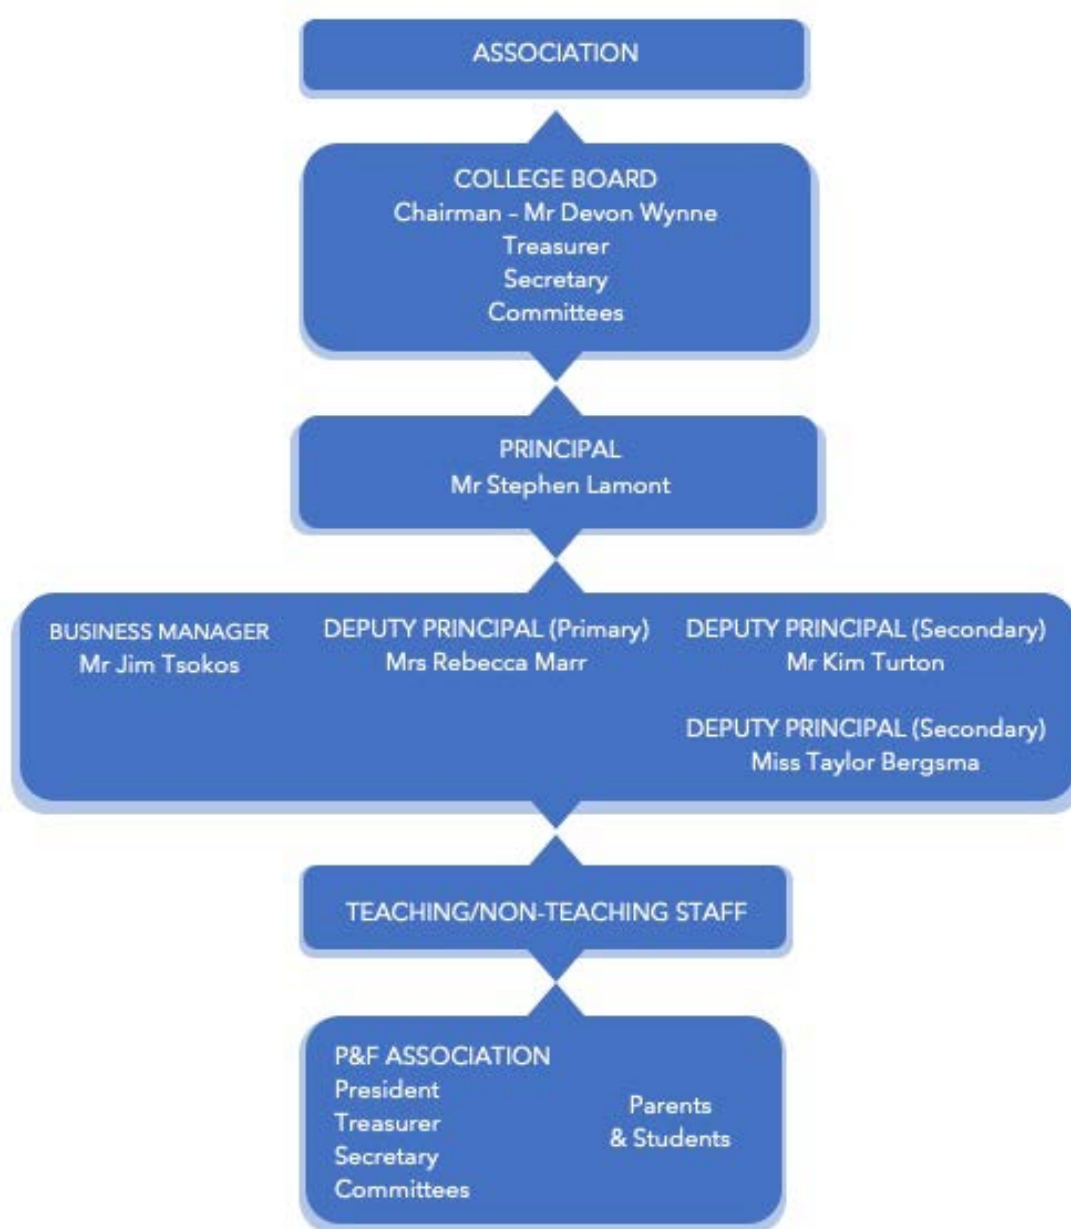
ASSOCIATION

COLLEGE BOARD
Chairman - Mr Devon Wynne
Treasurer
Secretary
Committees

PRINCIPAL
Mr Stephen Lamont

BUSINESS MANAGER
Mr Jim Tsokos

DEPUTY PRINCIPAL (Primary)
Mrs Rebecca Marr

DEPUTY PRINCIPAL (Secondary)
Mr Kim Turton

DEPUTY PRINCIPAL (Secondary)
Miss Taylor Bergsma

TEACHING/NON-TEACHING STAFF

P&F ASSOCIATION
President
Treasurer
Secretary
Committees

Parents
& Students